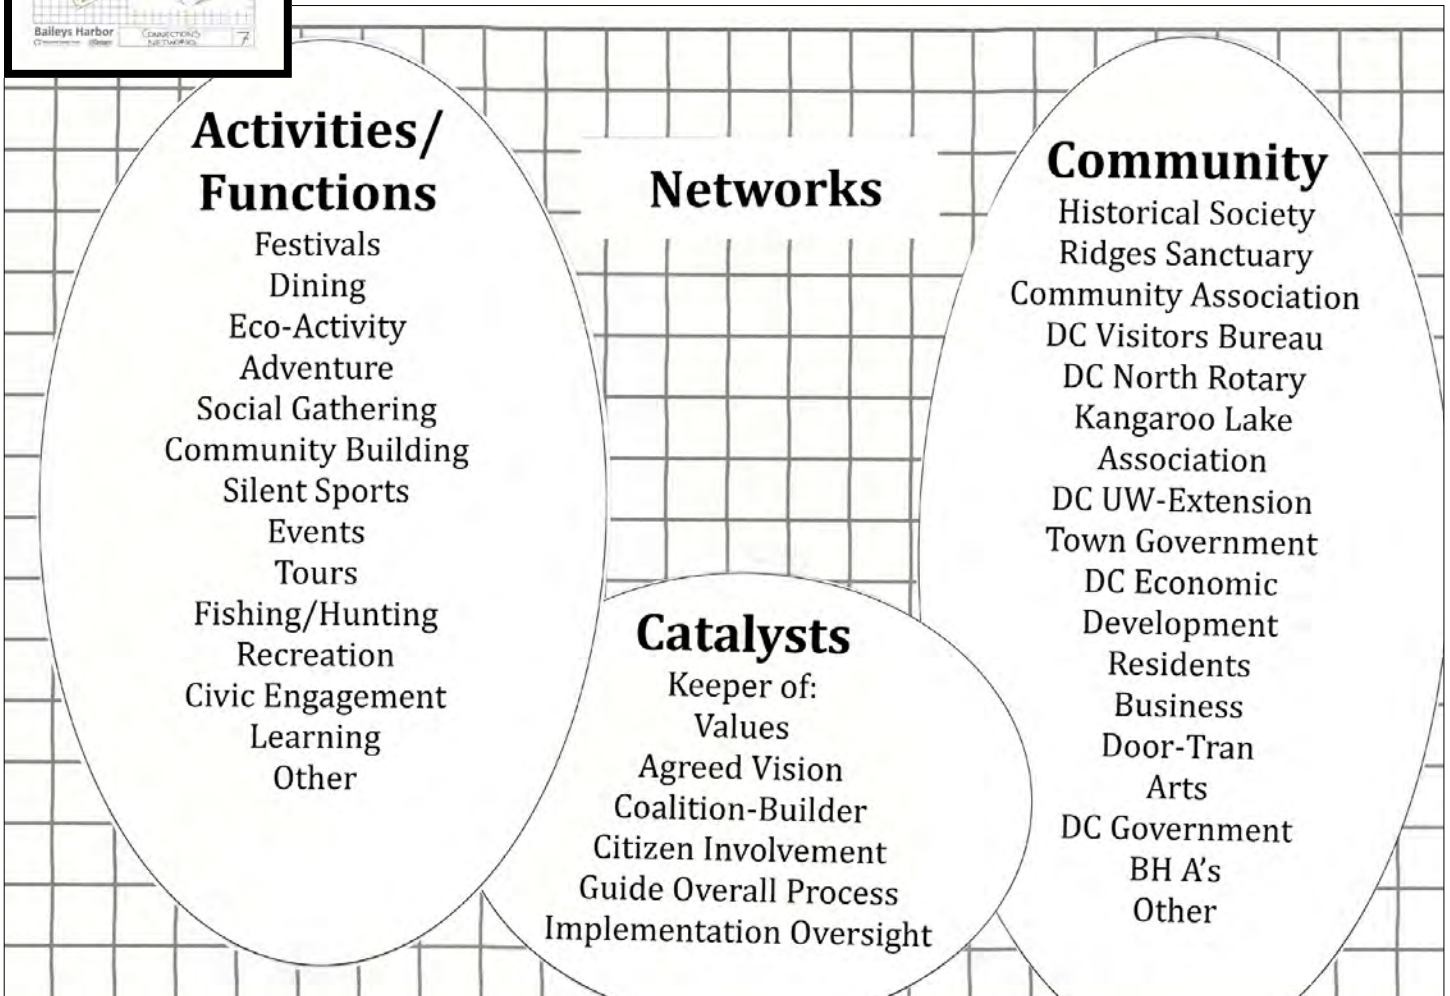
Baileys Harbor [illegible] CONNECTIONS NETWORKS 7

Activities/ Functions
Festivals
Dining
Eco-Activity
Adventure
Social Gathering
Community Building
Silent Sports
Events
Tours
Fishing/Hunting
Recreation
Civic Engagement
Learning
Other

Networks

Community
Historical Society
Ridges Sanctuary
Community Association
DC Visitors Bureau
DC North Rotary
Kangaroo Lake Association
DC UW-Extension
Town Government
DC Economic Development
Residents
Business
Door-Tran
Arts
DC Government
BH A's
Other

Catalysts
Keeper of:
Values
Agreed Vision
Coalition-Builder
Citizen Involvement
Guide Overall Process
Implementation Oversight